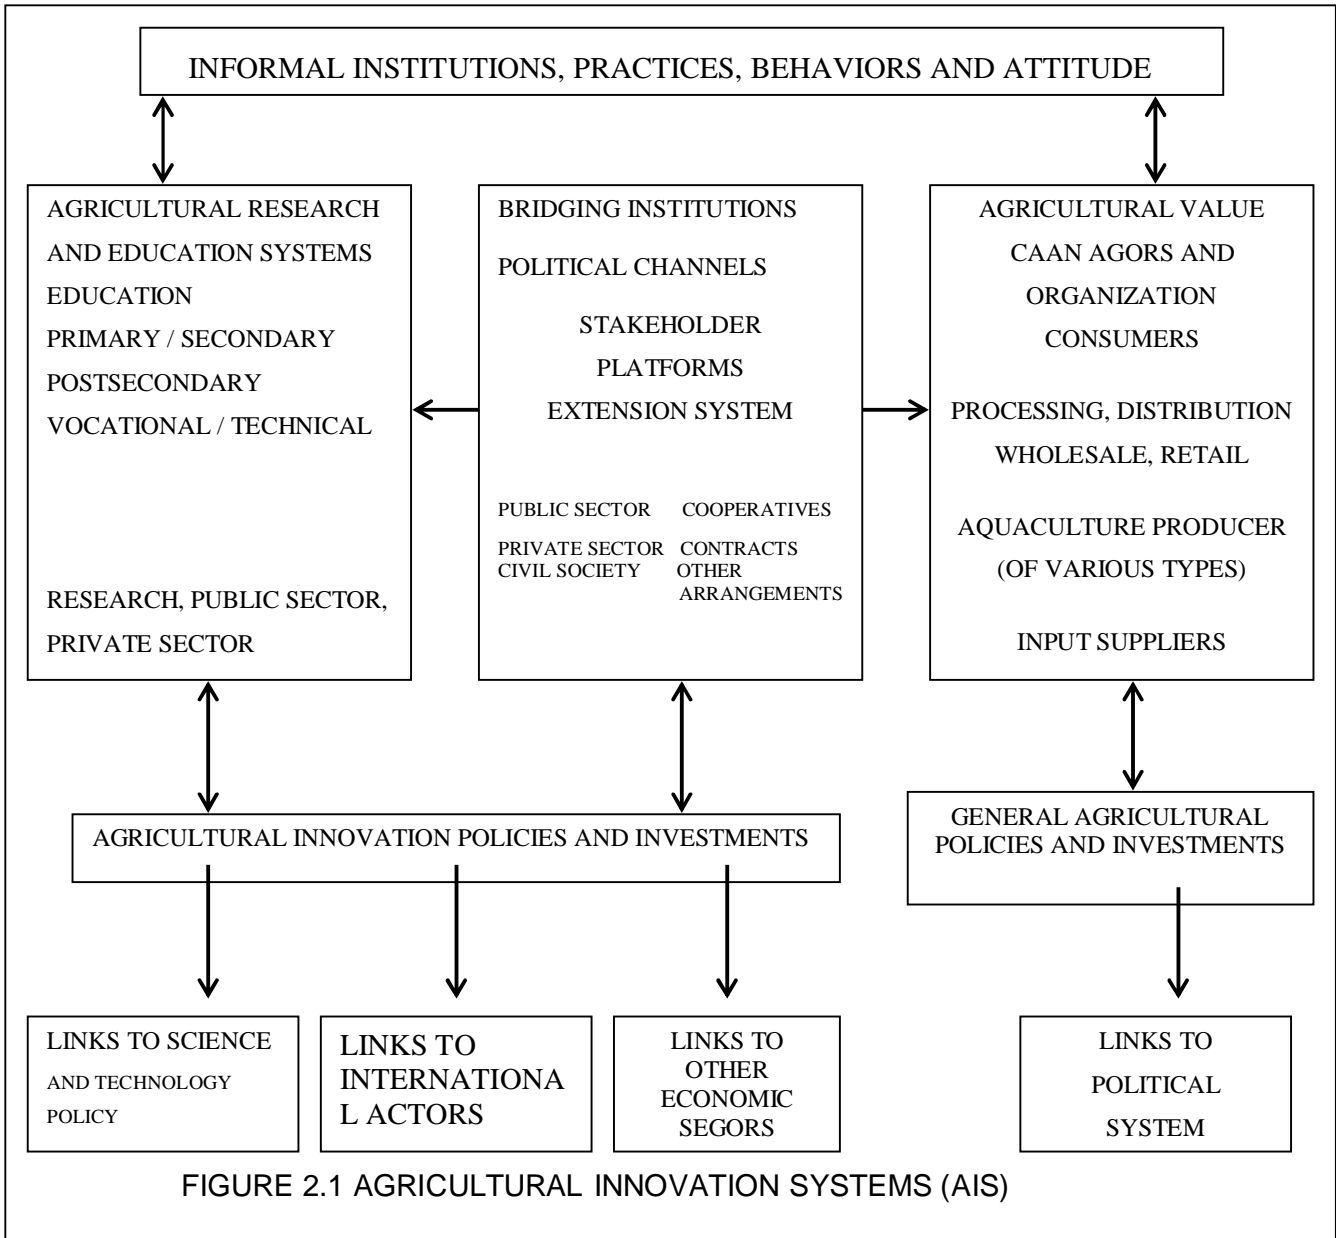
INFORMAL INSTITUTIONS, PRACTICES, BEHAVIORS AND ATTITUDE

AGRICULTURAL RESEARCH AND EDUCATION SYSTEMS
EDUCATION
PRIMARY / SECONDARY
POSTSECONDARY
VOCATIONAL / TECHNICAL

RESEARCH, PUBLIC SECTOR, PRIVATE SECTOR

BRIDGING INSTITUTIONS
POLITICAL CHANNELS
STAKEHOLDER PLATFORMS
EXTENSION SYSTEM

PUBLIC SECTOR COOPERATIVES
PRIVATE SECTOR CONTRACTS
CIVIL SOCIETY OTHER ARRANGEMENTS

AGRICULTURAL VALUE CAAN AGORS AND ORGANIZATION
CONSUMERS

PROCESSING, DISTRIBUTION
WHOLESALE, RETAIL

AQUACULTURE PRODUCER (OF VARIOUS TYPES)

INPUT SUPPLIERS

AGRICULTURAL INNOVATION POLICIES AND INVESTMENTS

GENERAL AGRICULTURAL POLICIES AND INVESTMENTS

LINKS TO SCIENCE AND TECHNOLOGY POLICY

LINKS TO INTERNATIONAL ACTORS

LINKS TO OTHER ECONOMIC SEGORS

LINKS TO POLITICAL SYSTEM

FIGURE 2.1 AGRICULTURAL INNOVATION SYSTEMS (AIS)